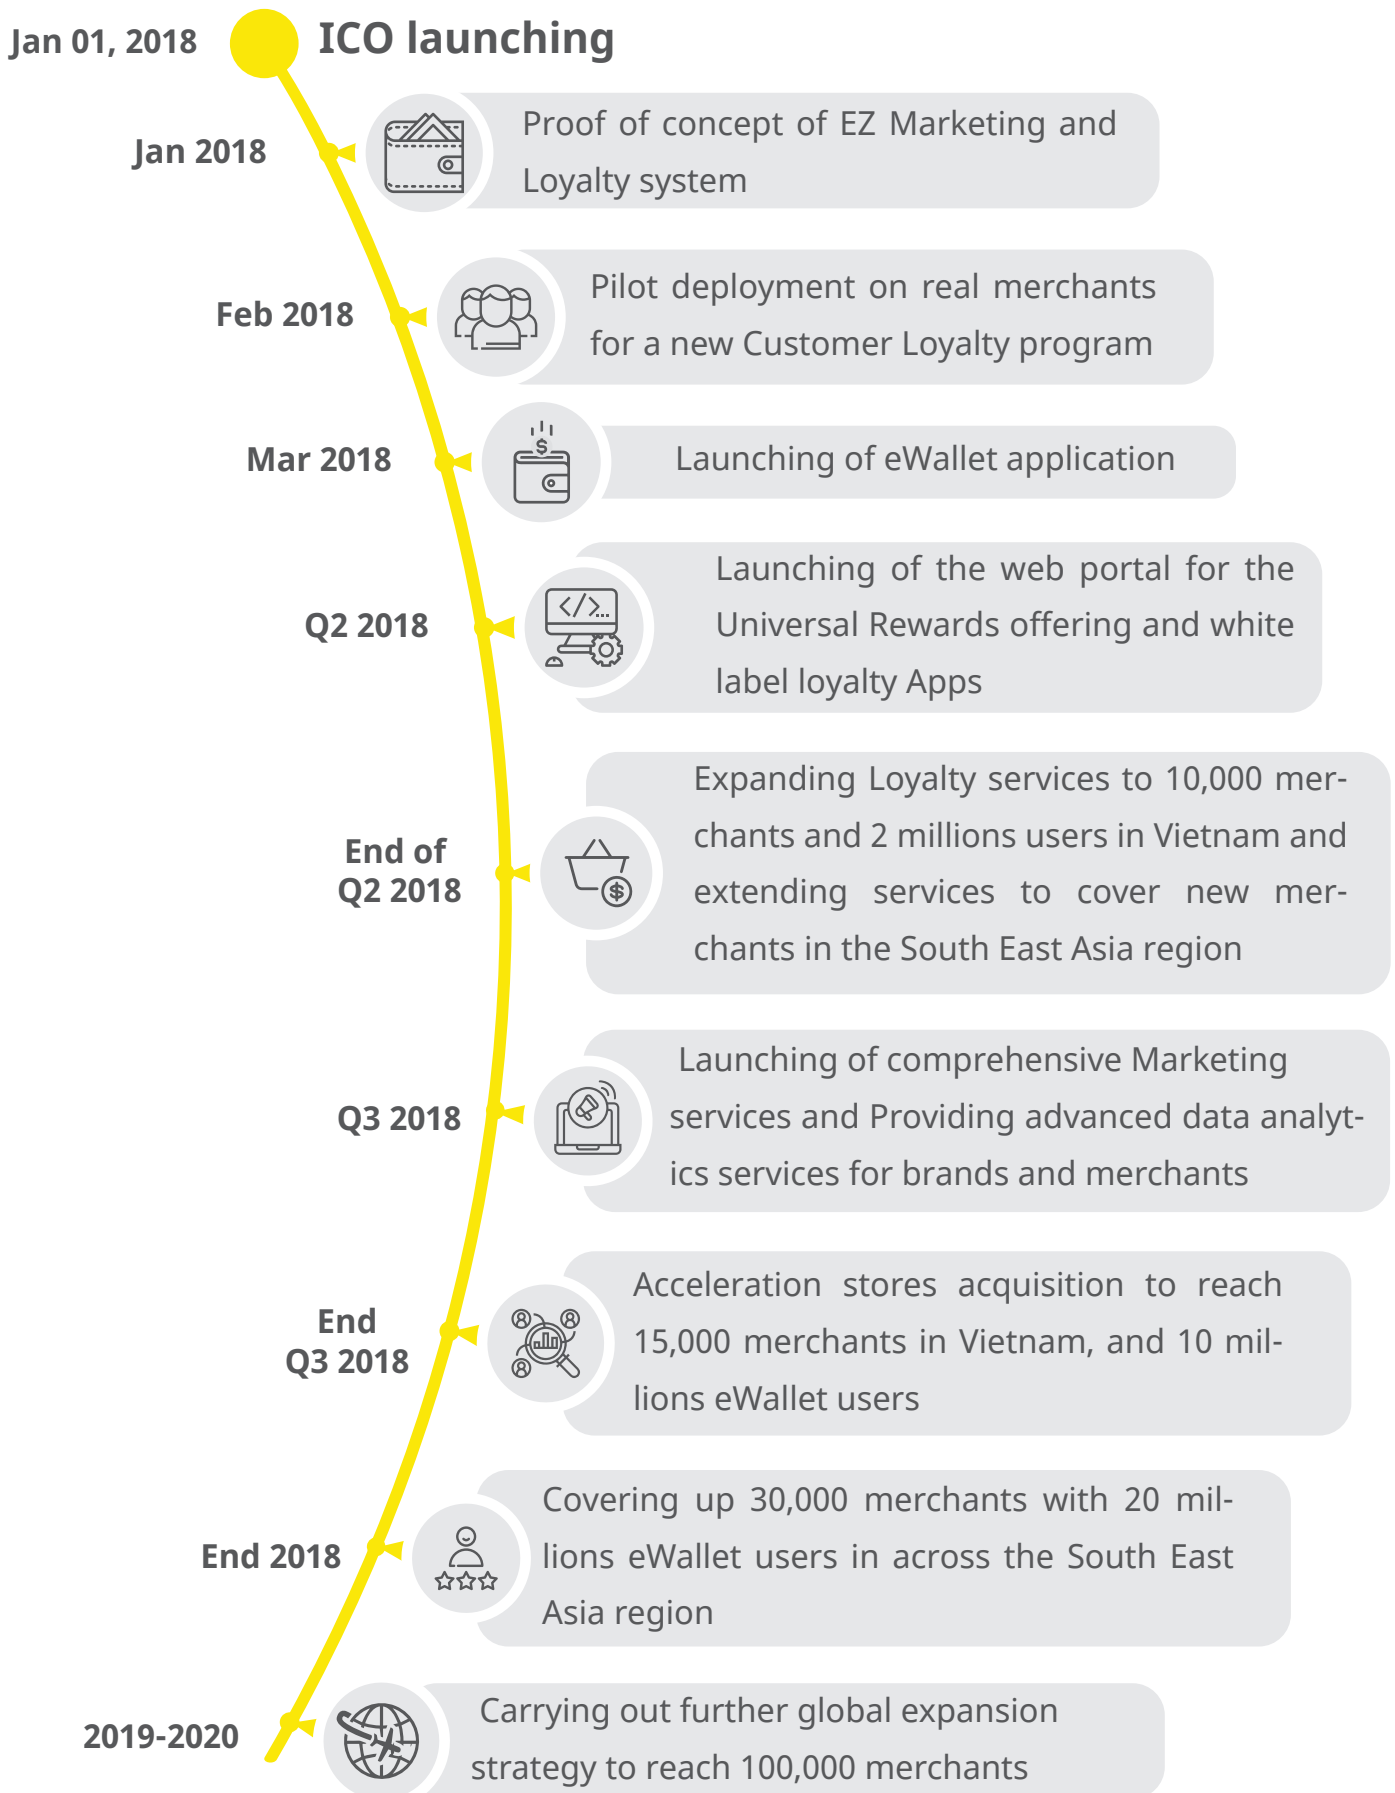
Jan 01, 2018
ICO launching

Jan 2018
Proof of concept of EZ Marketing and Loyalty system

Feb 2018
Pilot deployment on real merchants for a new Customer Loyalty program

Mar 2018
Launching of eWallet application

Q2 2018
Launching of the web portal for the Universal Rewards offering and white label loyalty Apps

End of Q2 2018
Expanding Loyalty services to 10,000 merchants and 2 millions users in Vietnam and extending services to cover new merchants in the South East Asia region

Q3 2018
Launching of comprehensive Marketing services and Providing advanced data analytics services for brands and merchants

End Q3 2018
Acceleration stores acquisition to reach 15,000 merchants in Vietnam, and 10 millions eWallet users

End 2018
Covering up 30,000 merchants with 20 millions eWallet users in across the South East Asia region

2019-2020
Carrying out further global expansion strategy to reach 100,000 merchants